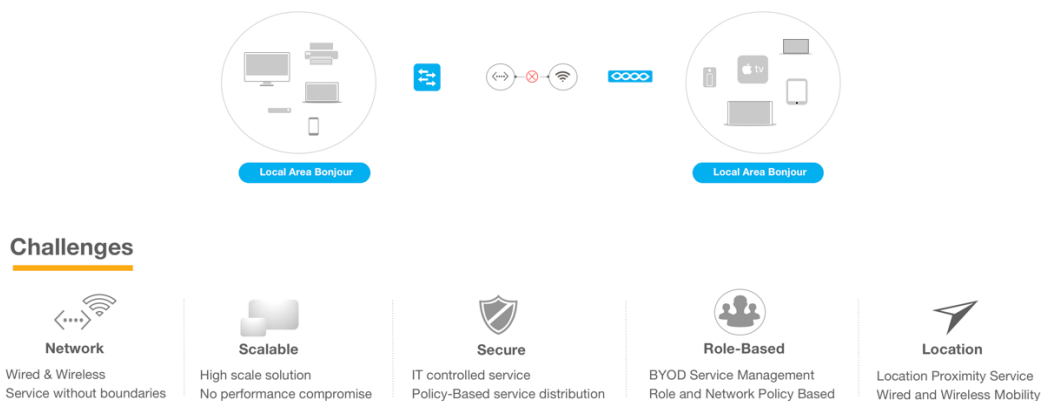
Local Area Bonjour

tv

Local Area Bonjour

Challenges

Network
Wired & Wireless
Service without boundaries

Scalable
High scale solution
No performance compromise

Secure
IT controlled service
Policy-Based service distribution

Role-Based
BYOD Service Management
Role and Network Policy Based

Location
Location Proximity Service
Wired and Wireless Mobility